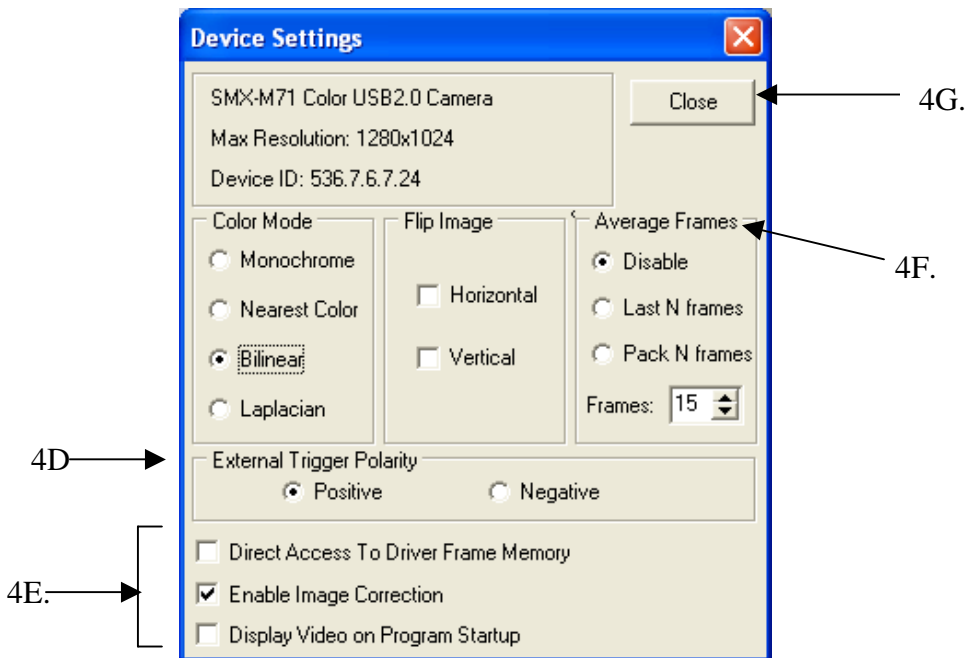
Device Settings

SMX-M71 Color USB2.0 Camera
Max Resolution: 1280x1024
Device ID: 536.7.6.7.24

Close

4G.

Color Mode
Monochrome
Nearest Color
Bilinear
Laplacian

Flip Image
Horizontal
Vertical

Average Frames
Disable
Last N frames
Pack N frames
Frames: 15

4F.

4D

External Trigger Polarity
Positive
Negative

4E.

Direct Access To Driver Frame Memory
Enable Image Correction
Display Video on Program Startup